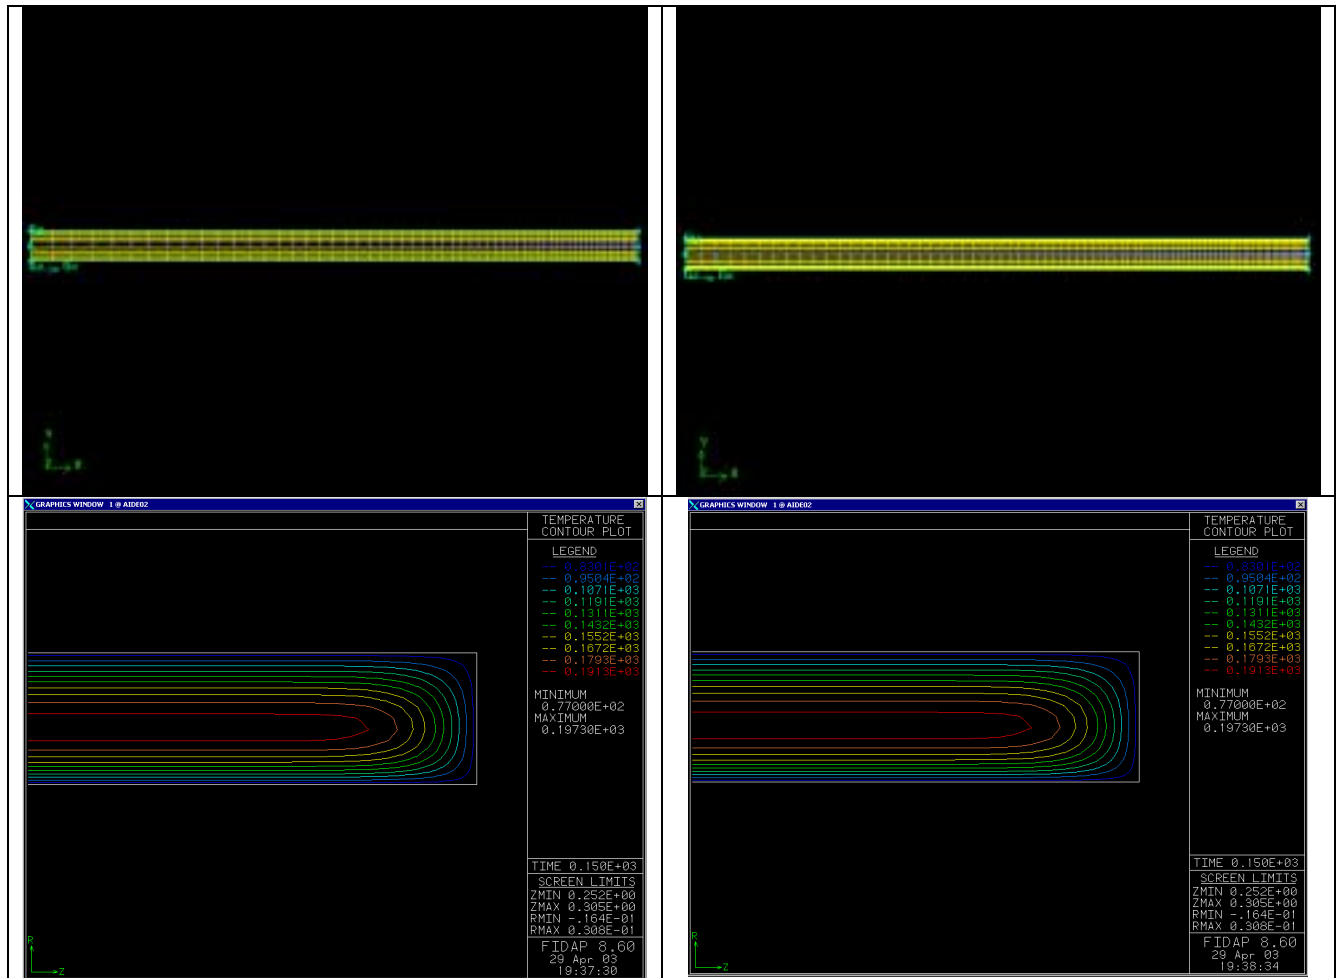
GRAPHICS WINDOW 1 @ AIDE02

TEMPERATURE CONTOUR PLOT

LEGEND

-- 0.8301E+02
-- 0.9504E+02
-- 0.1071E+03
-- 0.1191E+03
-- 0.1311E+03
-- 0.1432E+03
-- 0.1552E+03
-- 0.1672E+03
-- 0.1793E+03
-- 0.1913E+03

MINIMUM 0.77000E+02
MAXIMUM 0.19730E+03

TIME 0.150E+03

SCREEN LIMITS
ZMIN 0.252E+00
ZMAX 0.305E+00
RMIN -.164E-01
RMAX 0.308E-01

FIDAP 8.60
29 Apr 03
19:37:30

R
Z

GRAPHICS WINDOW 1 @ AIDE02

TEMPERATURE CONTOUR PLOT

LEGEND

-- 0.8301E+02
-- 0.9504E+02
-- 0.1071E+03
-- 0.1191E+03
-- 0.1311E+03
-- 0.1432E+03
-- 0.1552E+03
-- 0.1672E+03
-- 0.1793E+03
-- 0.1913E+03

MINIMUM 0.77000E+02
MAXIMUM 0.19730E+03

TIME 0.150E+03

SCREEN LIMITS
ZMIN 0.252E+00
ZMAX 0.305E+00
RMIN -.164E-01
RMAX 0.308E-01

FIDAP 8.60
29 Apr 03
19:38:34

R
Z